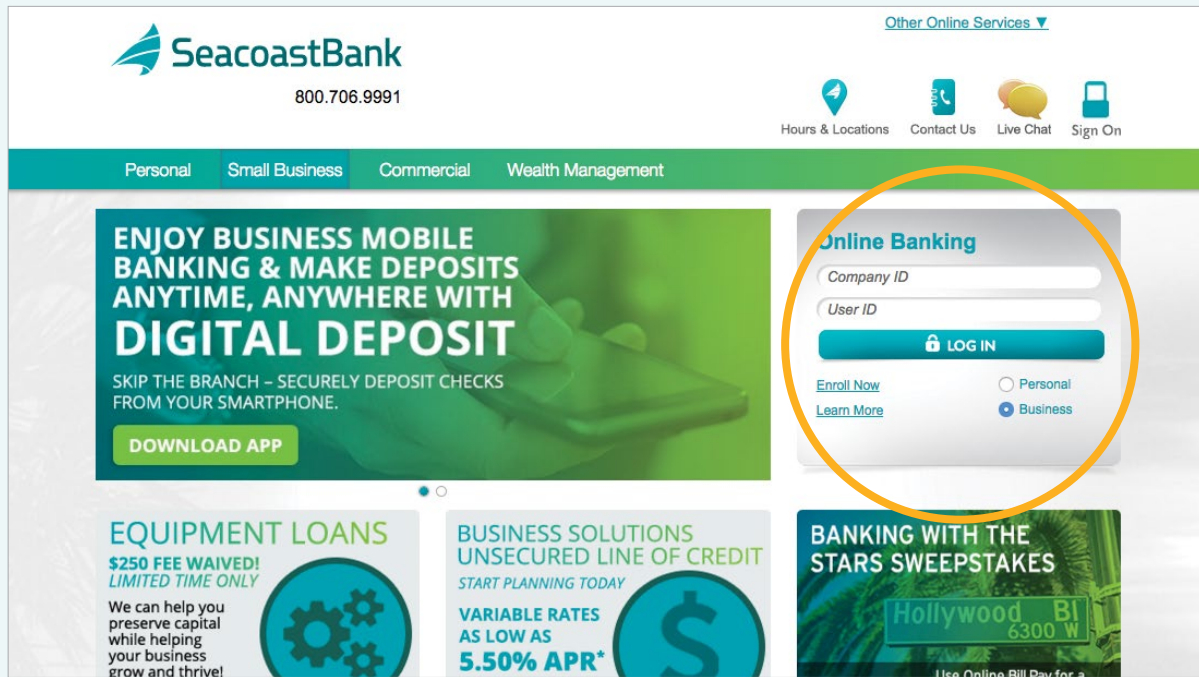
Other Online Services ▼

SeacoastBank

800.706.9991

Hours & Locations
Contact Us
Live Chat
Sign On

Personal
Small Business
Commercial
Wealth Management

ENJOY BUSINESS MOBILE BANKING & MAKE DEPOSITS ANYTIME, ANYWHERE WITH DIGITAL DEPOSIT

SKIP THE BRANCH – SECURELY DEPOSIT CHECKS FROM YOUR SMARTPHONE.

DOWNLOAD APP

Online Banking

Company ID

User ID

LOG IN

Enroll Now
Learn More

Personal
Business

EQUIPMENT LOANS

$250 FEE WAIVED!
LIMITED TIME ONLY

We can help you preserve capital while helping your business grow and thrive!

BUSINESS SOLUTIONS UNSECURED LINE OF CREDIT

START PLANNING TODAY

VARIABLE RATES AS LOW AS 5.50% APR*

BANKING WITH THE STARS SWEEPSTAKES

Hollywood Bl
6300 W

Use Online Bill Pay for a